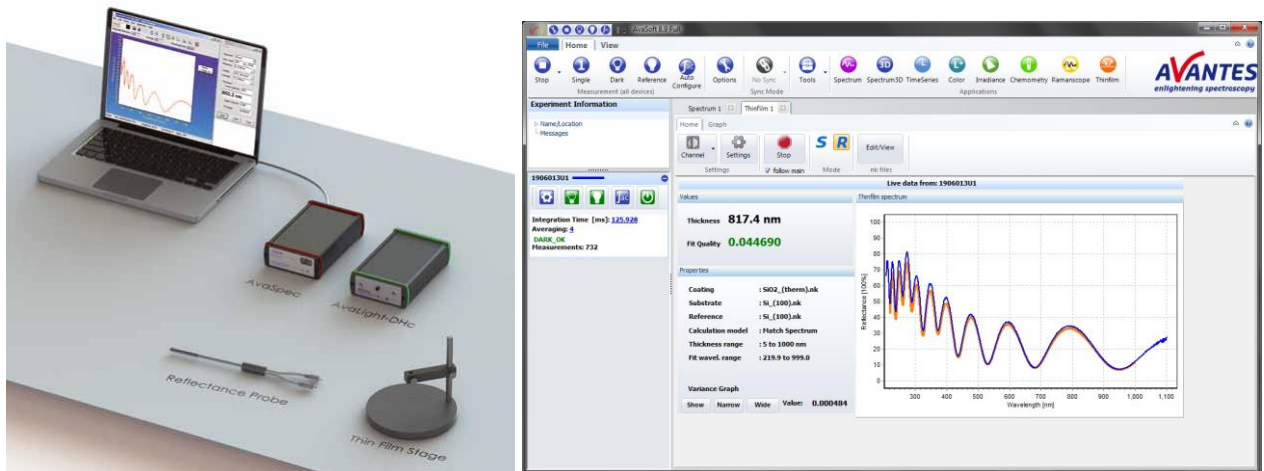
AvaSpec

AvaLight-DHc

Reflectance Probe

Thin Film Stage

AvaSoft 8.3 Full

File Home View

Stop Single Dark Reference Auto Configure Options No Sync Tools Spectrum Spectrum3D TimeSeries Color Irradiance Chemometry Ramanscope Thinfilm

Measurement (all devices) Sync Mode Applications

AVANTES
enlightening spectroscopy

Experiment Information

Name/Location
Messages

1906013U1

Integration Time [ms]: 125.928
Averaging: 4
DARK_OK
Measurements: 732

Spectrum 1 Thinfilm 1

Home Graph

Channel Settings Stop S R Edit/View

Settings follow main Mode nk files

Live data from: 1906013U1

Values

Thickness 817.4 nm

Fit Quality 0.044690

Properties

| Coating | : SiO2_(therm).nk |
|---|---|
| Substrate | : Si_(100).nk |
| Reference | : Si_(100).nk |
| Calculation model | : Match Spectrum |
| Thickness range | : 5 to 1000 nm |
| Fit wavel. range | : 219.9 to 999.0 |

Variance Graph

Show Narrow Wide Value: 0.000484

Thinfilm spectrum

Reflectance [100%]

100 90 80 70 60 50 40 30 20 10 0

300 400 500 600 700 800 900 1,000 1,100

Wavelength [nm]